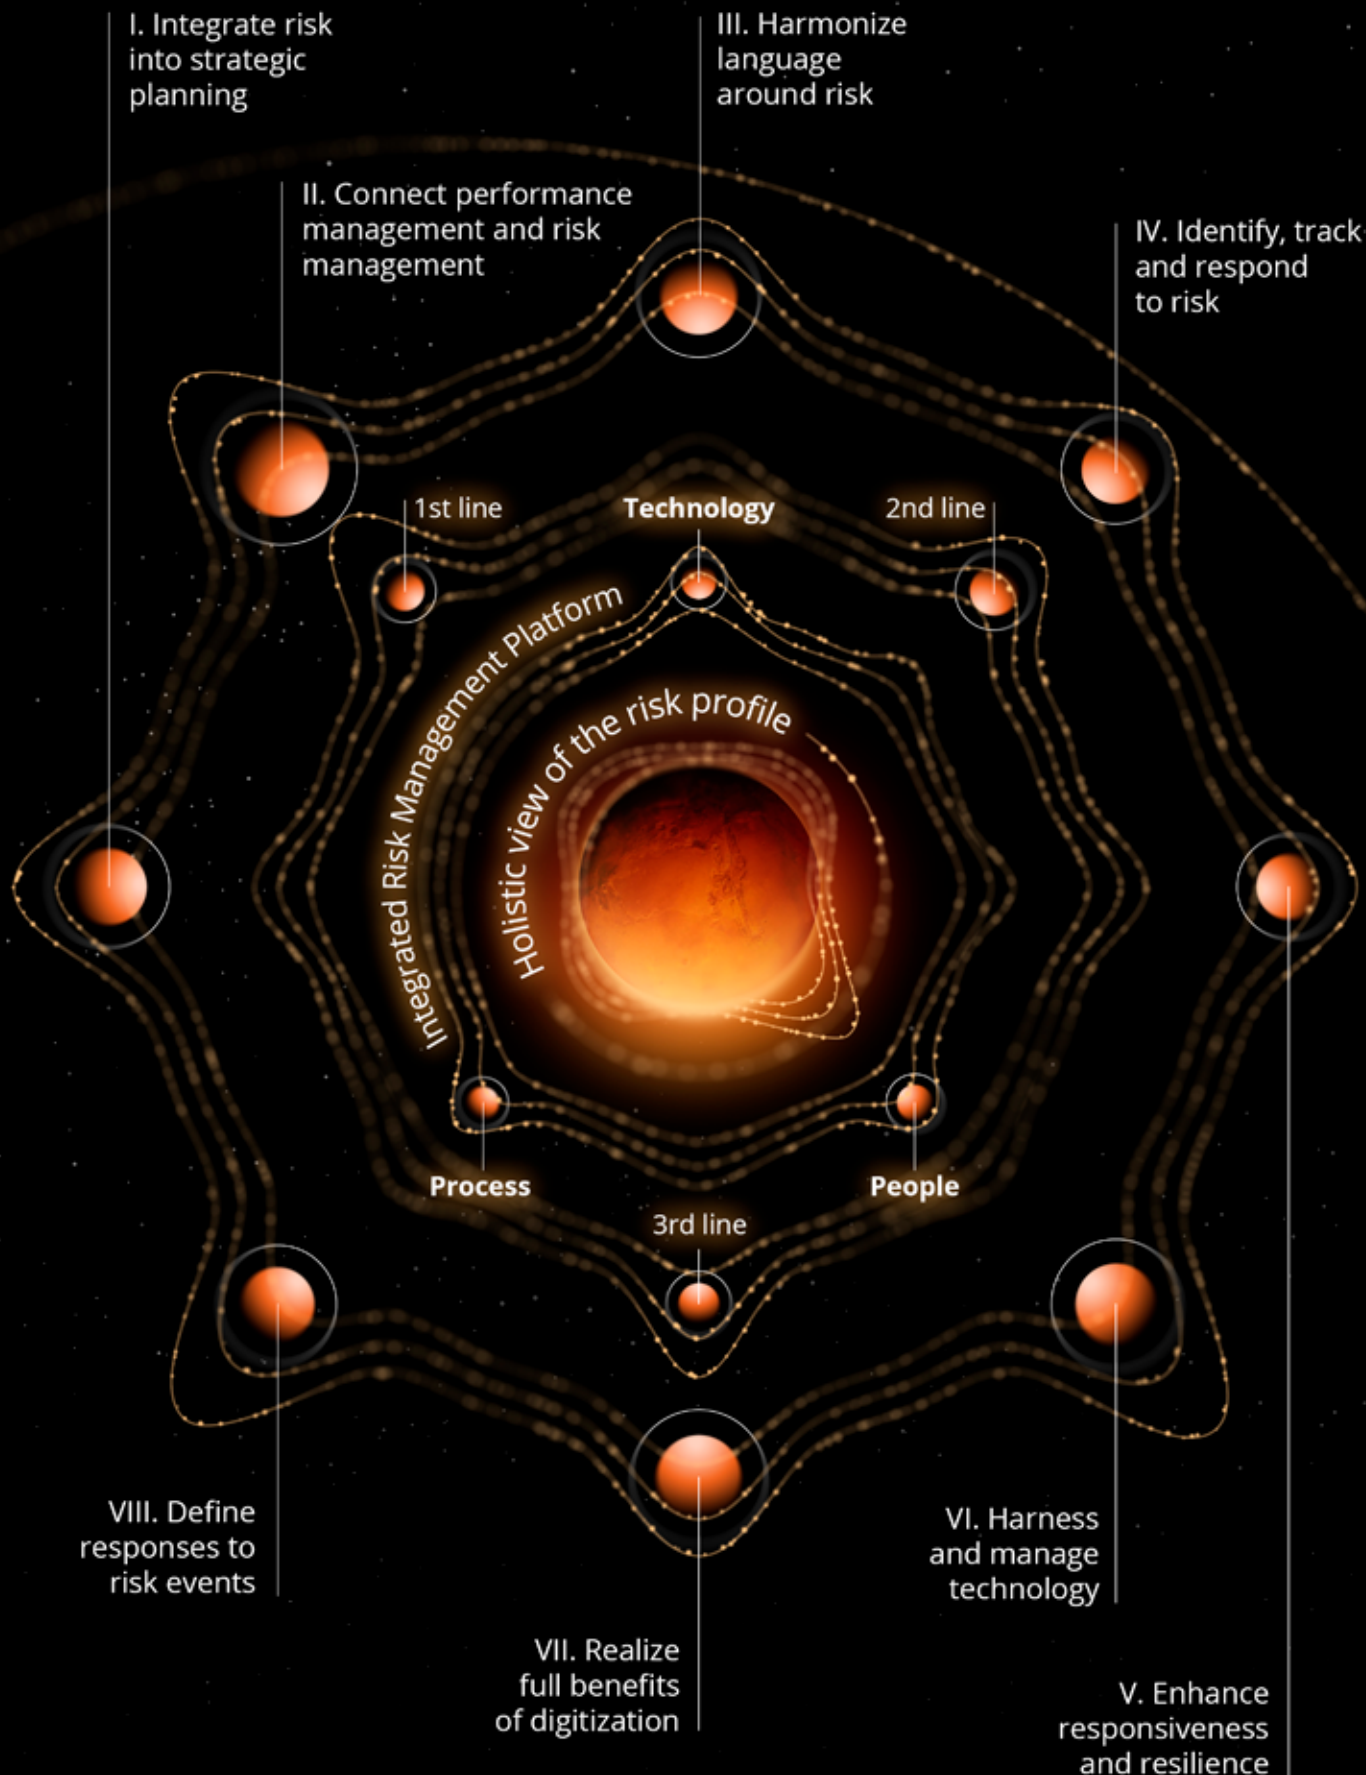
I. Integrate risk into strategic planning

III. Harmonize language around risk

II. Connect performance management and risk management

IV. Identify, track and respond to risk

1st line

Technology

2nd line

Integrated Risk Management Platform

Holistic view of the risk profile

Process

People

3rd line

VIII. Define responses to risk events

VI. Harness and manage technology

VII. Realize full benefits of digitization

V. Enhance responsiveness and resilience